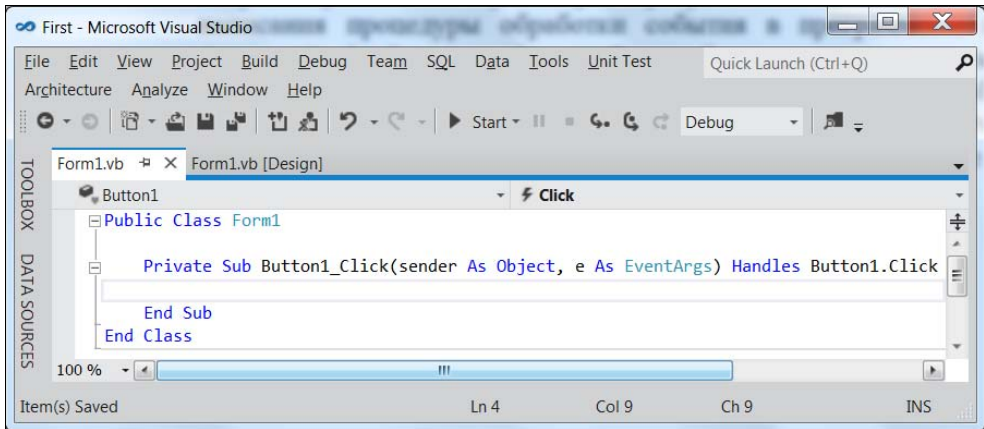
First - Microsoft Visual Studio

File Edit View Project Build Debug Team SQL Data Tools Unit Test Quick Launch (Ctrl+Q)
Architecture Analyze Window Help

Start Debug

TOOLBOX DATA SOURCES

Form1.vb Form1.vb [Design]

Button1 Click

Public Class Form1

Private Sub Button1_Click(sender As Object, e As EventArgs) Handles Button1.Click

End Sub
End Class

100 %

Item(s) Saved Ln 4 Col 9 Ch 9 INS